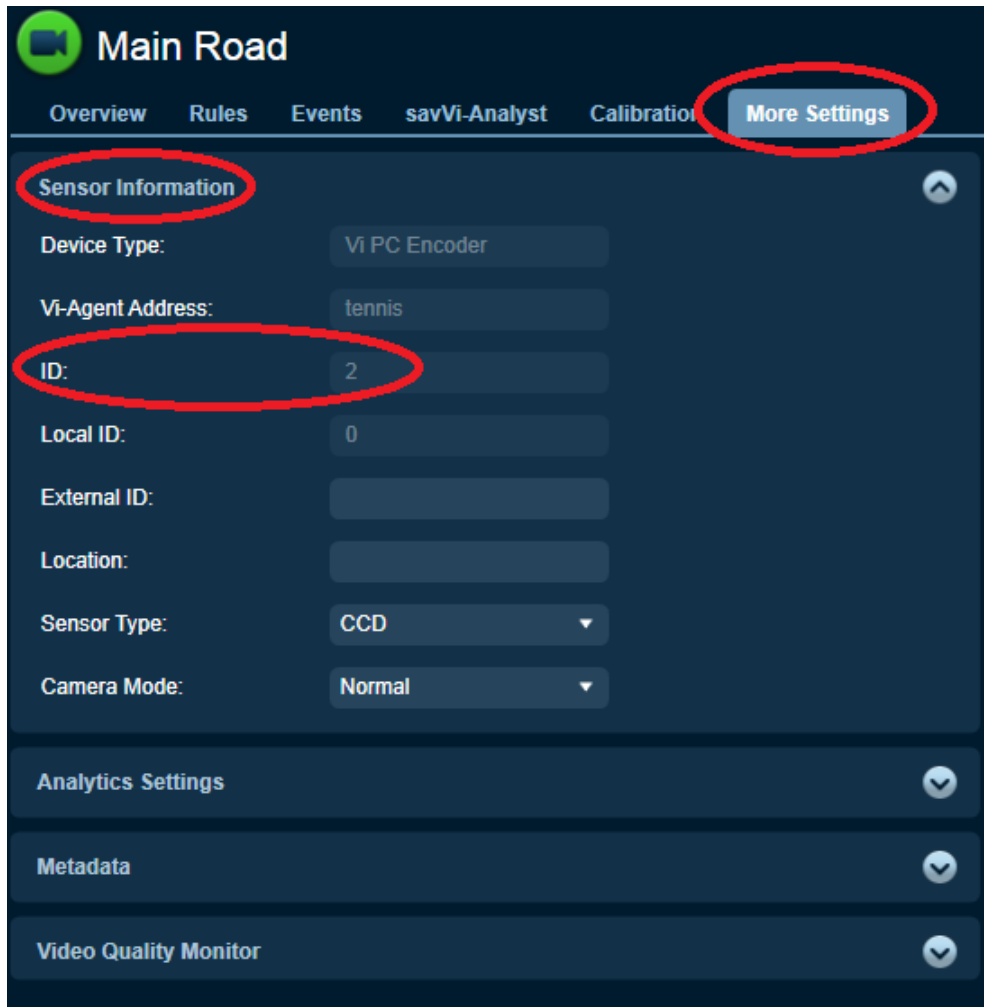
Main Road

Overview Rules Events savVi-Analyst Calibratio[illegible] More Settings

Sensor Information

Device Type: Vi PC Encoder

Vi-Agent Address: tennis

ID: 2

Local ID: 0

External ID:

Location:

Sensor Type: CCD

Camera Mode: Normal

Analytics Settings

Metadata

Video Quality Monitor